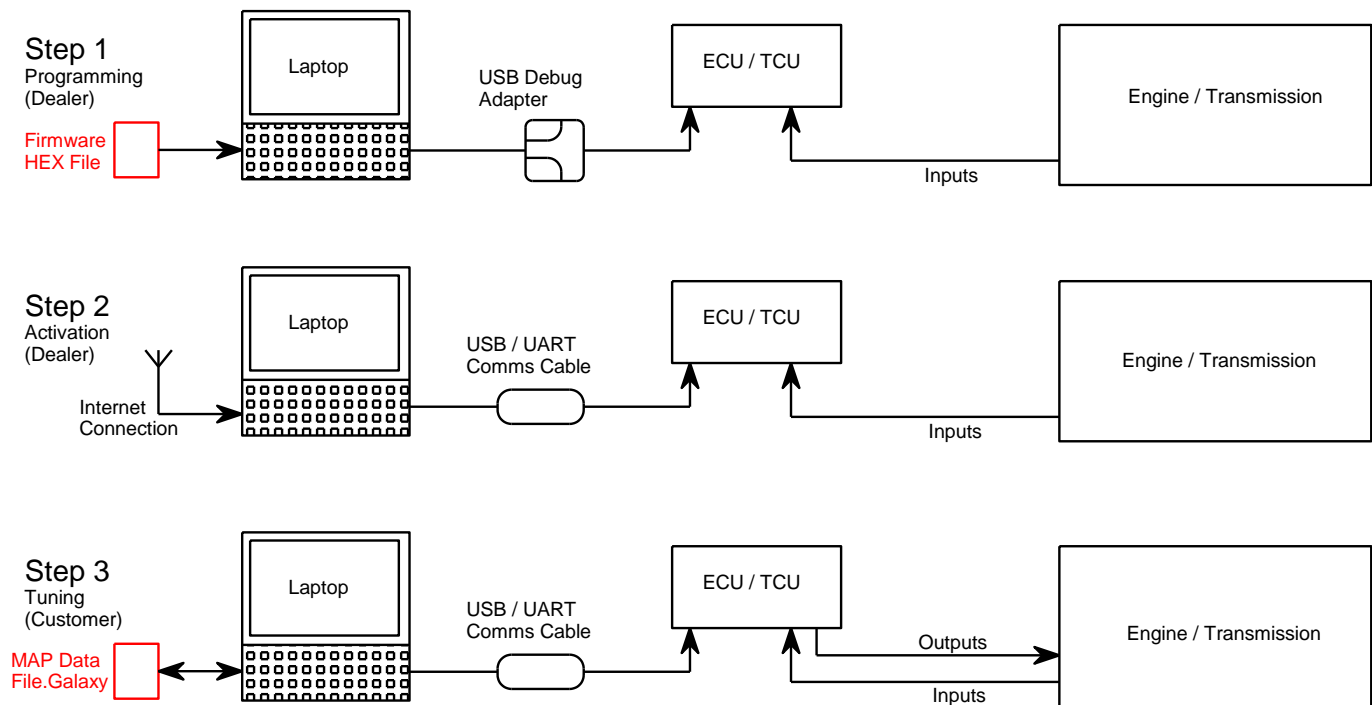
Step 1
Programming
(Dealer)

Firmware
HEX File

Laptop

USB Debug
Adapter

ECU / TCU

Engine / Transmission

Inputs

Step 2
Activation
(Dealer)

Internet
Connection

Laptop

USB / UART
Comms Cable

ECU / TCU

Engine / Transmission

Inputs

Step 3
Tuning
(Customer)

MAP Data
File.Galaxy

Laptop

USB / UART
Comms Cable

ECU / TCU

Outputs

Engine / Transmission

Inputs